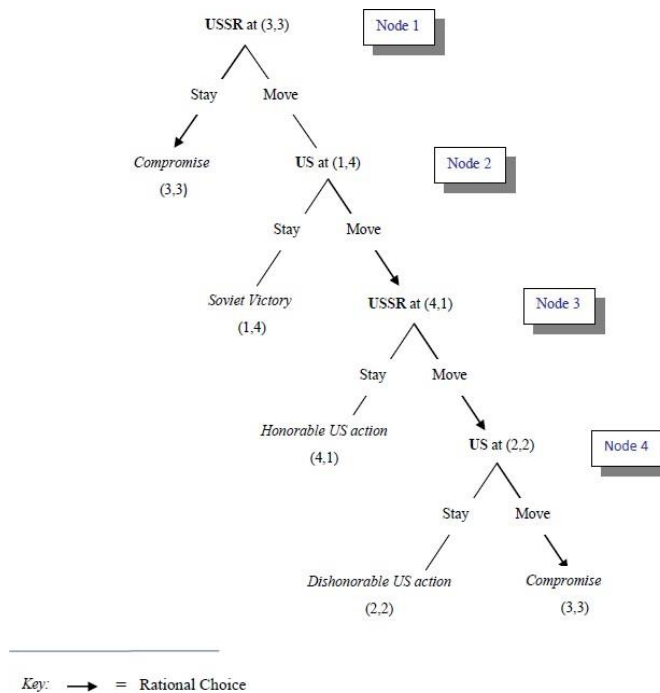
USSR at (3,3)

Node 1

Stay Move

*Compromise*
(3,3)

US at (1,4)

Node 2

Stay Move

*Soviet Victory*
(1,4)

USSR at (4,1)

Node 3

Stay Move

*Honorable US action*
(4,1)

US at (2,2)

Node 4

Stay Move

*Dishonorable US action*
(2,2)

*Compromise*
(3,3)

*Key:* $\longrightarrow$ = Rational Choice